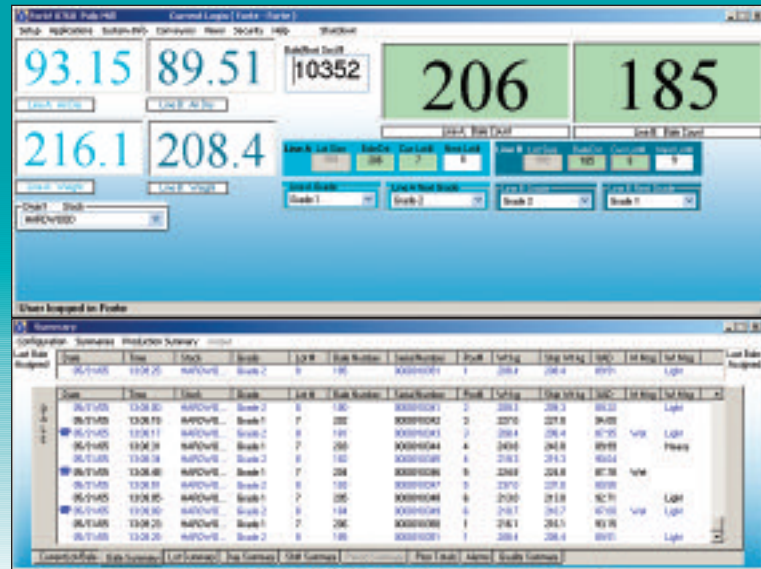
Forté ICMA Pulp Mill          Current Login [ Forte - Forte ]
Setup   Applications   System Info   Conveyors   Views   Security   Help          Shutdown

93.15
Line A  Air Dry
89.51
Line B  Air Dry
Bale/Next Seq #
10352
206
Line A  Bale Count
185
Line B  Bale Count
216.1
Line A  Weight
208.4
Line B  Weight

Line A  Lot Size  Bale Cnt  Cur Lot #  Next Lot #
100  206  7  8
Line B  Lot Size  Bale Cnt  Cur Lot #  Next Lot #
100  185  8  9

Line A Grade
Grade 1
Line A Next Grade
Grade 2
Line B Grade
Grade 2
Line B Next Grade
Grade 1

Chart / Stock
HARDWOOD

Users logged in Forte

Summary
Configuration   Summaries   Production Summary   Adjust

Last Bale Assigned
| Date | Time | Stock | Grade | Lot # | Bale Number | Serial Number | Pos # | Wt kg | Ship Wt kg | SAD | M Msg | Tef Msg |
|---|---|---|---|---|---|---|---|---|---|---|---|---|
| 06/31/05 | 13:08:25 | HARDWOOD | Grade 2 | 8 | 185 | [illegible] | 1 | 208.4 | 208.4 | 89.51 | | Light |

Last Bale Assigned

| Date | Time | Stock | Grade | Lot # | Bale Number | Serial Number | Pos # | Wt kg | Ship Wt kg | SAD | M Msg | Tef Msg |
|---|---|---|---|---|---|---|---|---|---|---|---|---|
| 06/31/05 | 13:08:30 | HARDWOOD | Grade 2 | 8 | 180 | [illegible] | 2 | 209.3 | 209.3 | 88.32 | | Light |
| 06/31/05 | 13:08:19 | HARDWOOD | Grade 1 | 7 | 202 | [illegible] | 3 | 227.0 | 227.8 | 94.65 | | |
| 06/31/05 | 13:08:17 | HARDWOOD | Grade 2 | 8 | 181 | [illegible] | 3 | 208.4 | 208.4 | 87.95 | Wet | Light |
| 06/31/05 | 13:08:39 | HARDWOOD | Grade 1 | 7 | 203 | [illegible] | 4 | 243.6 | 243.8 | 89.93 | | Heavy |
| 06/31/05 | 13:08:38 | HARDWOOD | Grade 2 | 8 | 182 | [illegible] | 4 | 219.3 | 219.3 | 90.04 | | |
| 06/31/05 | 13:08:48 | HARDWOOD | Grade 1 | 7 | 204 | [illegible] | 5 | 224.8 | 224.8 | 87.38 | Wet | |
| 06/31/05 | 13:08:51 | HARDWOOD | Grade 2 | 8 | 183 | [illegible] | 5 | 237.0 | 237.8 | 88.98 | | |
| 06/31/05 | 13:08:05 | HARDWOOD | Grade 1 | 7 | 205 | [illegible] | 6 | 213.0 | 213.0 | 92.71 | | Light |
| 06/31/05 | 13:08:00 | HARDWOOD | Grade 2 | 8 | 184 | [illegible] | 6 | 210.7 | 210.7 | 87.69 | Wet | Light |
| 06/31/05 | 13:08:20 | HARDWOOD | Grade 1 | 7 | 206 | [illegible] | 1 | 216.1 | 216.1 | 93.15 | | |
| 06/31/05 | 13:08:25 | HARDWOOD | Grade 2 | 8 | 185 | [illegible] | 1 | 208.4 | 208.4 | 89.51 | | Light |

Current Lot/Bale   Bale Summary   Lot Summary   Day Summary   Shift Summary   Period Summary   Plan Totals   Alarms   Quality Summary